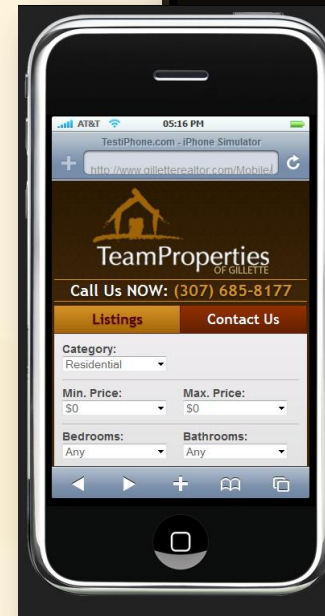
AT&T 05:16 PM
TestiPhone.com - iPhone Simulator
http://www.gilletterealtor.com/Mobile/

TeamProperties
OF GILLETTE

Call Us NOW: (307) 685-8177

Listings
Contact Us

Category:
Residential

Min. Price:
$0

Max. Price:
$0

Bedrooms:
Any

Bathrooms:
Any